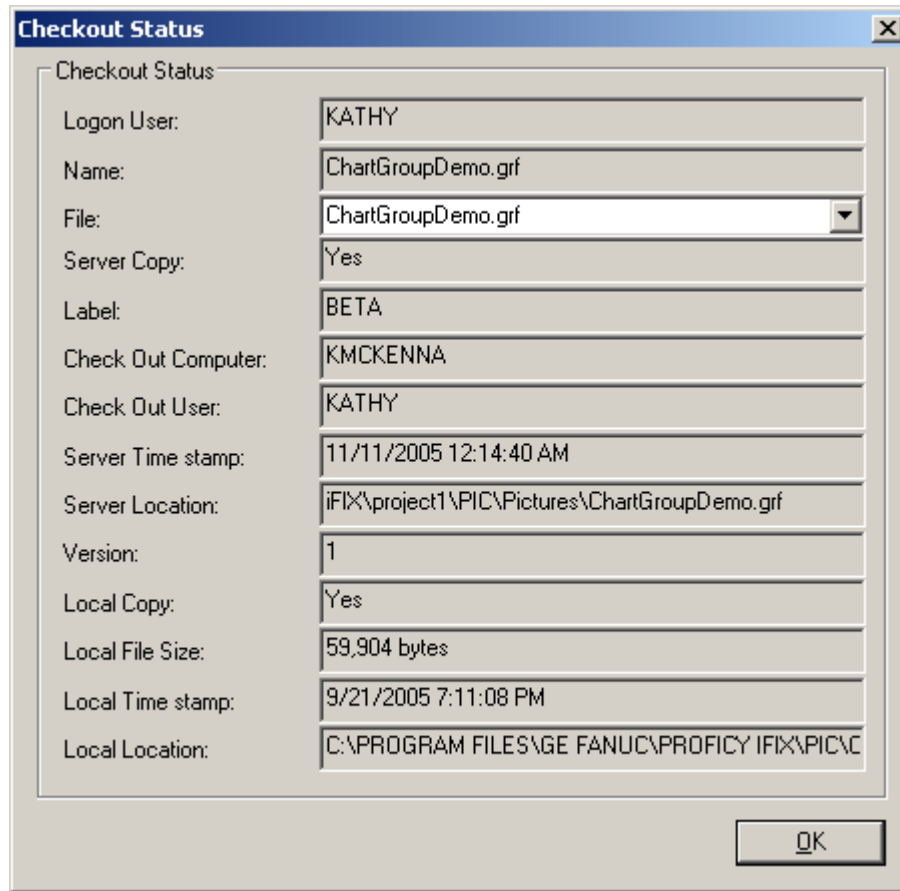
Checkout Status

Checkout Status

Logon User: KATHY

Name: ChartGroupDemo.grf

File: ChartGroupDemo.grf

Server Copy: Yes

Label: BETA

Check Out Computer: KMCKENNA

Check Out User: KATHY

Server Time stamp: 11/11/2005 12:14:40 AM

Server Location: iFIX\project1\PIC\Pictures\ChartGroupDemo.grf

Version: 1

Local Copy: Yes

Local File Size: 59,904 bytes

Local Time stamp: 9/21/2005 7:11:08 PM

Local Location: C:\PROGRAM FILES\GE FANUC\PROFICY IFIX\PIC\C

OK